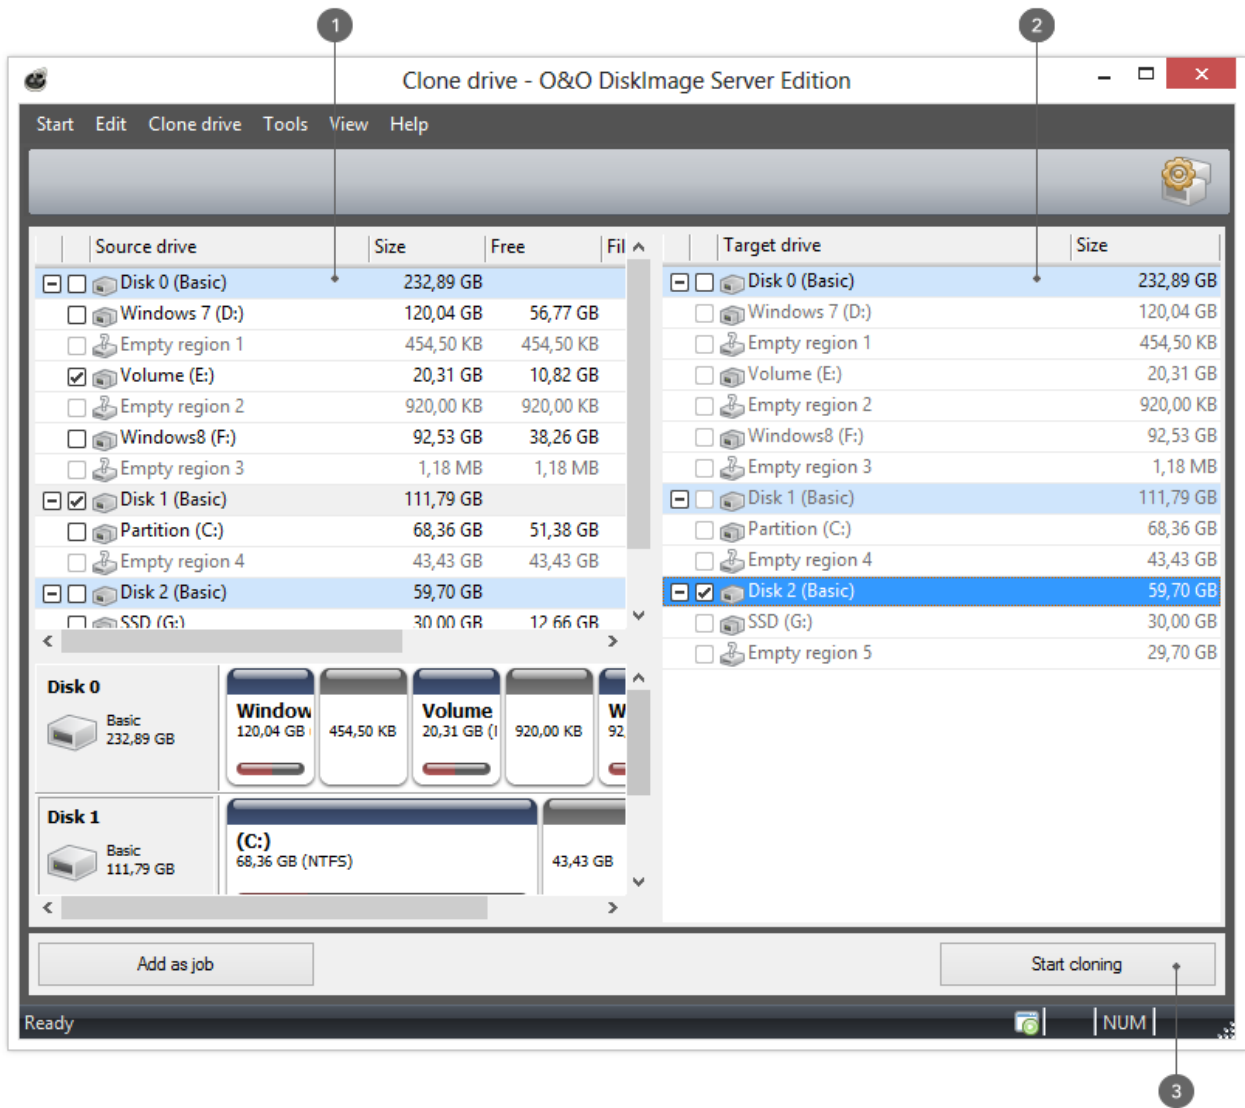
1

2

Clone drive - O&O DiskImage Server Edition

Start Edit Clone drive Tools View Help

| Source drive | Size | Free | Fil |
|---|---|---|---|
| Disk 0 (Basic) | 232,89 GB | | |
| Windows 7 (D:) | 120,04 GB | 56,77 GB | |
| Empty region 1 | 454,50 KB | 454,50 KB | |
| Volume (E:) | 20,31 GB | 10,82 GB | |
| Empty region 2 | 920,00 KB | 920,00 KB | |
| Windows8 (F:) | 92,53 GB | 38,26 GB | |
| Empty region 3 | 1,18 MB | 1,18 MB | |
| Disk 1 (Basic) | 111,79 GB | | |
| Partition (C:) | 68,36 GB | 51,38 GB | |
| Empty region 4 | 43,43 GB | 43,43 GB | |
| Disk 2 (Basic) | 59,70 GB | | |
| SSD (G:) | 30,00 GB | 12,66 GB | |

| Target drive | Size |
|---|---|
| Disk 0 (Basic) | 232,89 GB |
| Windows 7 (D:) | 120,04 GB |
| Empty region 1 | 454,50 KB |
| Volume (E:) | 20,31 GB |
| Empty region 2 | 920,00 KB |
| Windows8 (F:) | 92,53 GB |
| Empty region 3 | 1,18 MB |
| Disk 1 (Basic) | 111,79 GB |
| Partition (C:) | 68,36 GB |
| Empty region 4 | 43,43 GB |
| Disk 2 (Basic) | 59,70 GB |
| SSD (G:) | 30,00 GB |
| Empty region 5 | 29,70 GB |

Disk 0
Basic
232,89 GB
Window
120,04 GB
454,50 KB
Volume
20,31 GB (I
920,00 KB
W
92,

Disk 1
Basic
111,79 GB
(C:)
68,36 GB (NTFS)
43,43 GB

Add as job
Start cloning

Ready
NUM

3